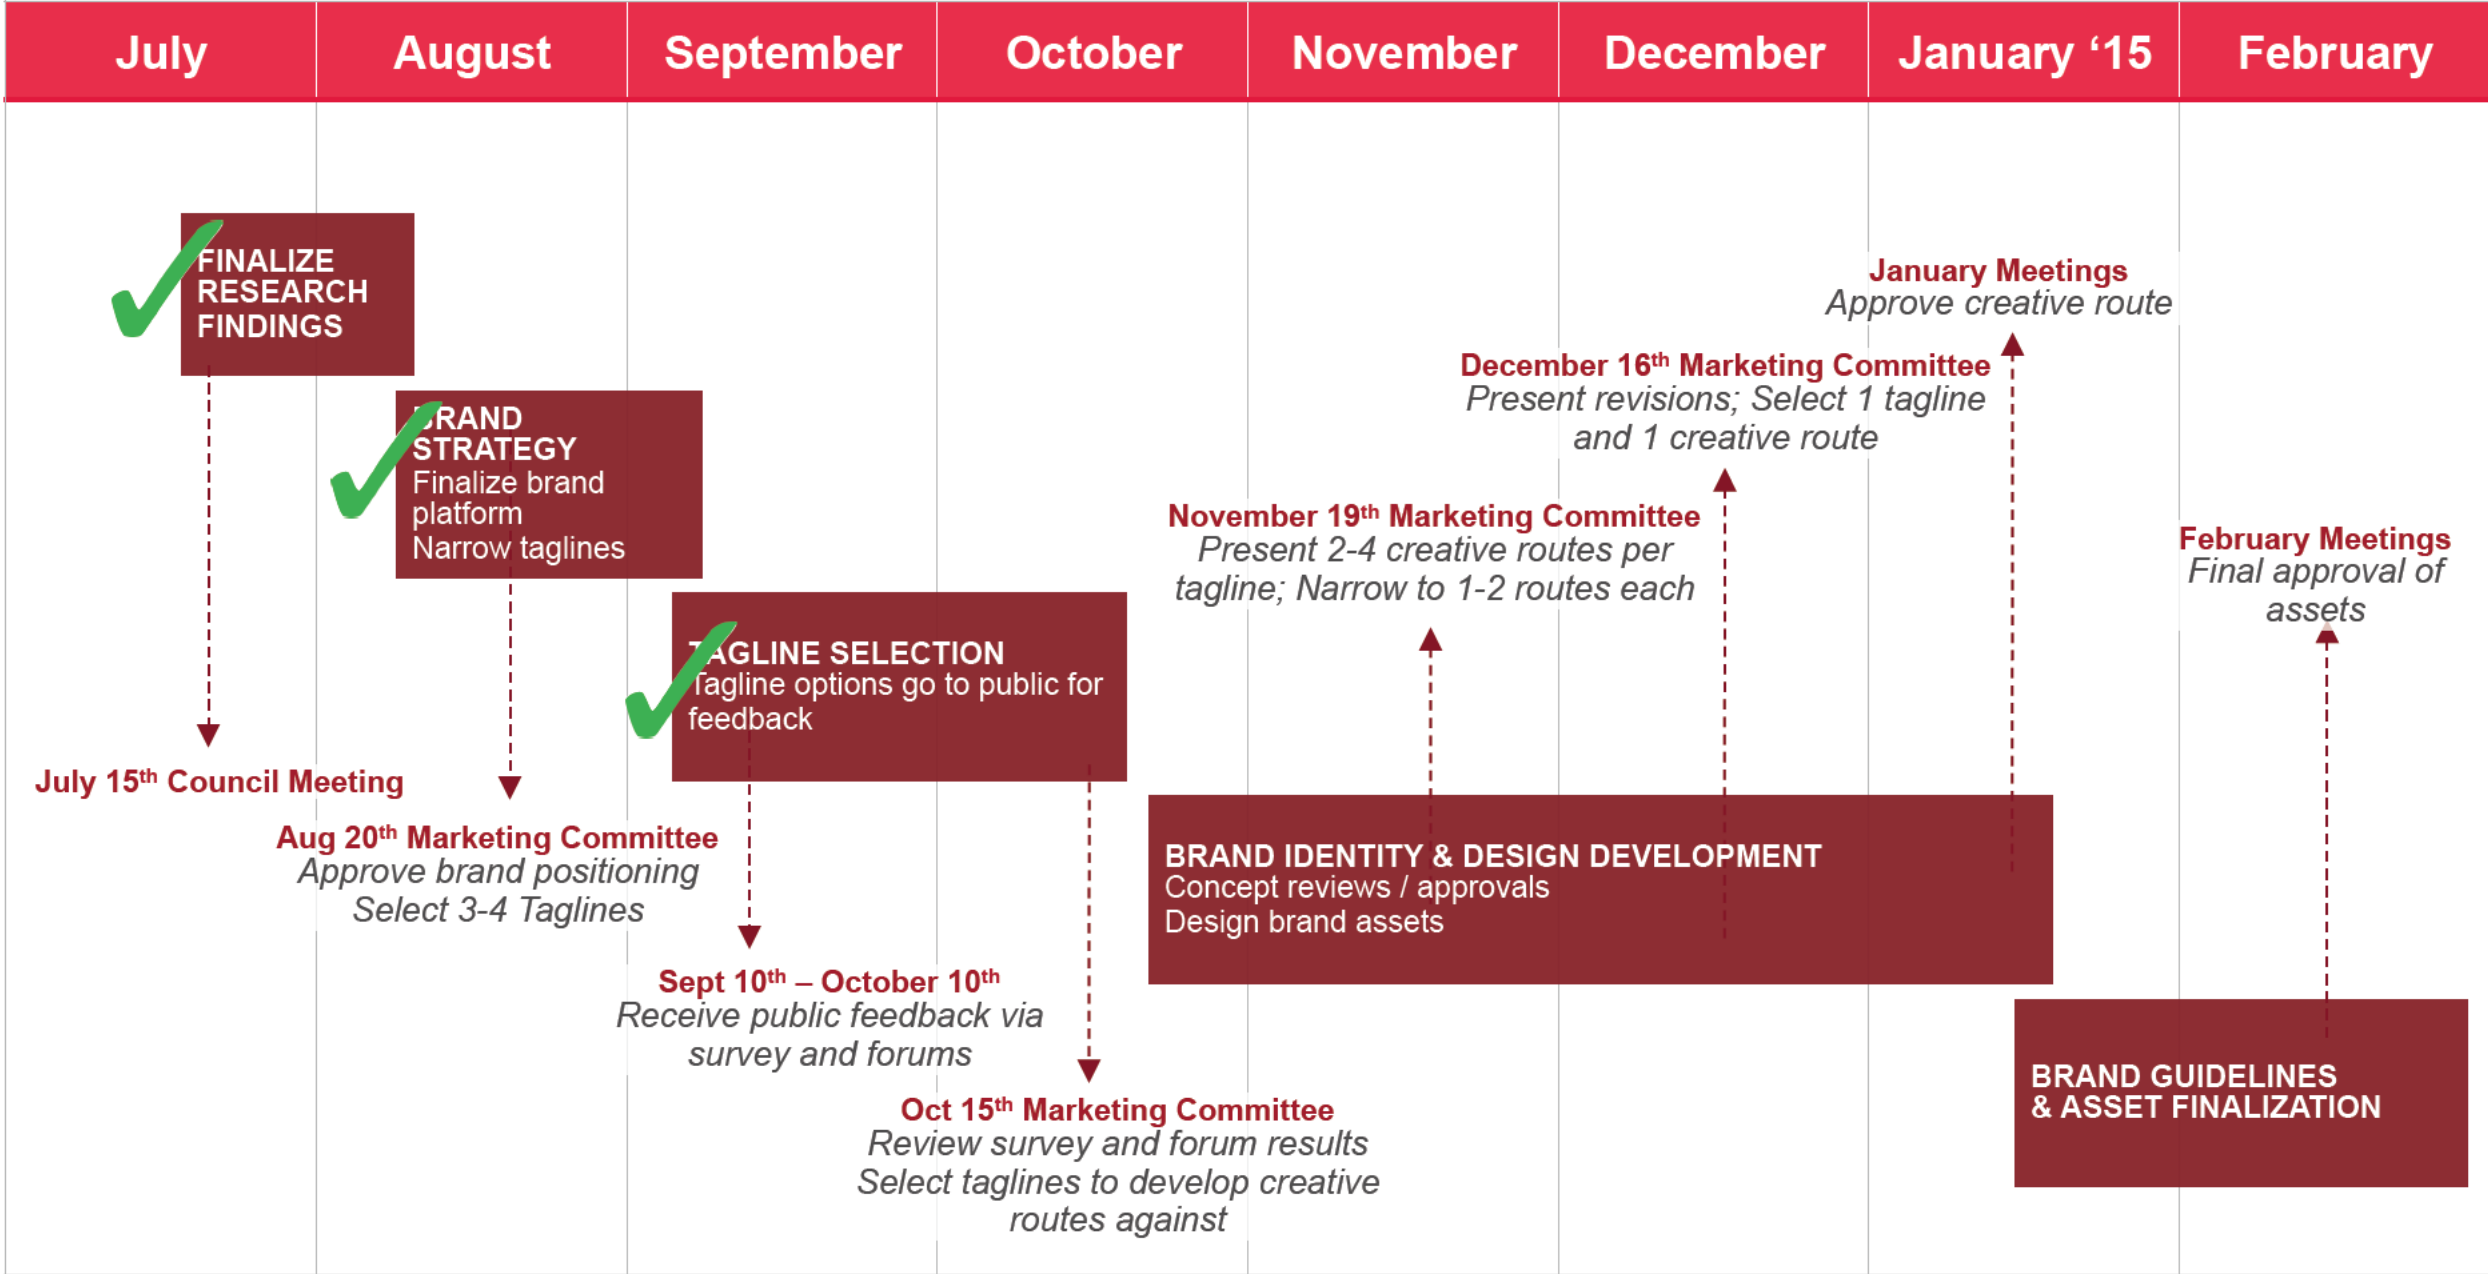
| July | August | September | October | November | December | January '15 | February |
|---|---|---|---|---|---|---|---|

FINALIZE RESEARCH FINDINGS

BRAND STRATEGY
Finalize brand platform
Narrow taglines

TAGLINE SELECTION
Tagline options go to public for feedback

January Meetings
Approve creative route

December 16th Marketing Committee
Present revisions; Select 1 tagline and 1 creative route

November 19th Marketing Committee
Present 2-4 creative routes per tagline; Narrow to 1-2 routes each

February Meetings
Final approval of assets

July 15th Council Meeting

Aug 20th Marketing Committee
Approve brand positioning
Select 3-4 Taglines

BRAND IDENTITY & DESIGN DEVELOPMENT
Concept reviews / approvals
Design brand assets

Sept 10th – October 10th
Receive public feedback via survey and forums

Oct 15th Marketing Committee
Review survey and forum results
Select taglines to develop creative routes against

BRAND GUIDELINES & ASSET FINALIZATION